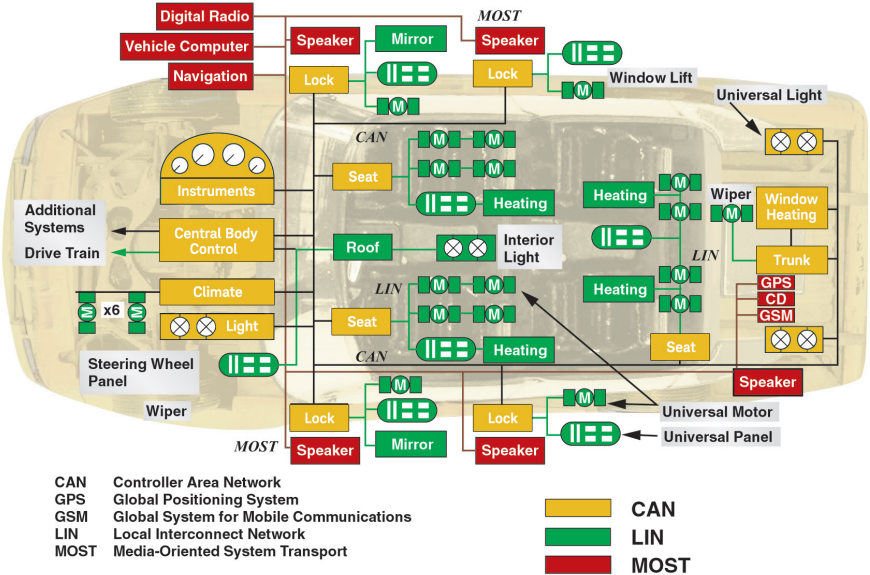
Digital Radio
Vehicle Computer
Navigation
Speaker
Mirror
MOST
Speaker
Lock
Lock
Window Lift
Universal Light
CAN
Instruments
Seat
Heating
Heating
Wiper
Window Heating
Additional Systems
Drive Train
Central Body Control
Roof
Interior Light
LIN
Trunk
Climate
LIN
GPS
CD
x6
Light
Seat
Heating
GSM
Steering Wheel Panel
CAN
Heating
Seat
Speaker
Wiper
Lock
Lock
Universal Motor
MOST
Speaker
Mirror
Speaker
Universal Panel

| CAN | Controller Area Network |
|---|---|
| GPS | Global Positioning System |
| GSM | Global System for Mobile Communications |
| LIN | Local Interconnect Network |
| MOST | Media-Oriented System Transport |

CAN
LIN
MOST